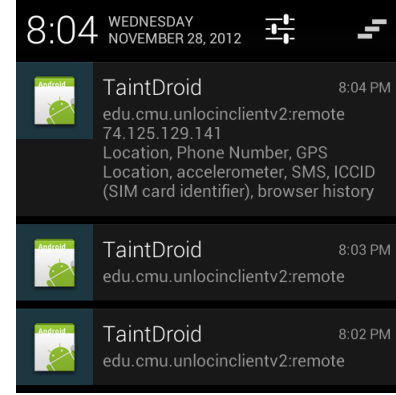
8:04 WEDNESDAY NOVEMBER 28, 2012

Android

TaintDroid 8:04 PM
edu.cmu.unlocinclientv2:remote
74.125.129.141
Location, Phone Number, GPS Location, accelerometer, SMS, ICCID (SIM card identifier), browser history

Android

TaintDroid 8:03 PM
edu.cmu.unlocinclientv2:remote

Android

TaintDroid 8:02 PM
edu.cmu.unlocinclientv2:remote